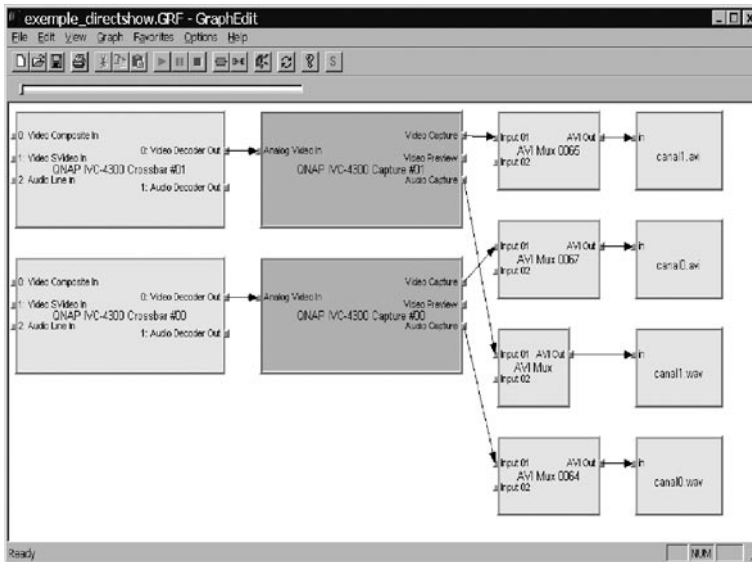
exemple_directshow.GRF - GraphEdit

File Edit View Graph Favorites Options Help

S

0: Video Composite In
1: Video SVideo In
2: Audio Line In
QNAP IVC-4300 Crossbar #01
0: Video Decoder Out
1: Audio Decoder Out

Analog Video In
QNAP IVC-4300 Capture #01
Video Capture
Video Preview
Audio Capture

Input 01
Input 02
AVI Out
AVI Mux 0065

In
canal1.avi

0: Video Composite In
1: Video SVideo In
2: Audio Line In
QNAP IVC-4300 Crossbar #00
0: Video Decoder Out
1: Audio Decoder Out

Analog Video In
QNAP IVC-4300 Capture #00
Video Capture
Video Preview
Audio Capture

Input 01
Input 02
AVI Out
AVI Mux 0067

In
canal0.avi

Input 01
Input 02
AVI Out
AVI Mux

In
canal1.wav

Input 01
Input 02
AVI Out
AVI Mux 0064

In
canal0.wav

Ready
NUM